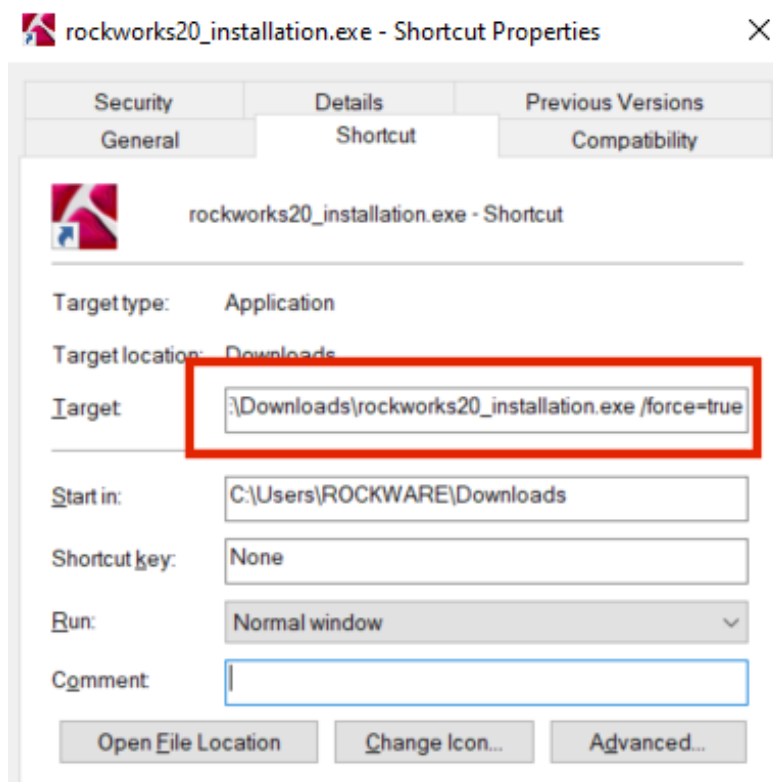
rockworks20_installation.exe - Shortcut Properties

Security
Details
Previous Versions
General
Shortcut
Compatibility

rockworks20_installation.exe - Shortcut

Target type: Application

Target location: Downloads

Target: :\Downloads\rockworks20_installation.exe /force=true

Start in: C:\Users\ROCKWARE\Downloads

Shortcut key: None

Run: Normal window

Comment:

Open File Location
Change Icon...
Advanced...